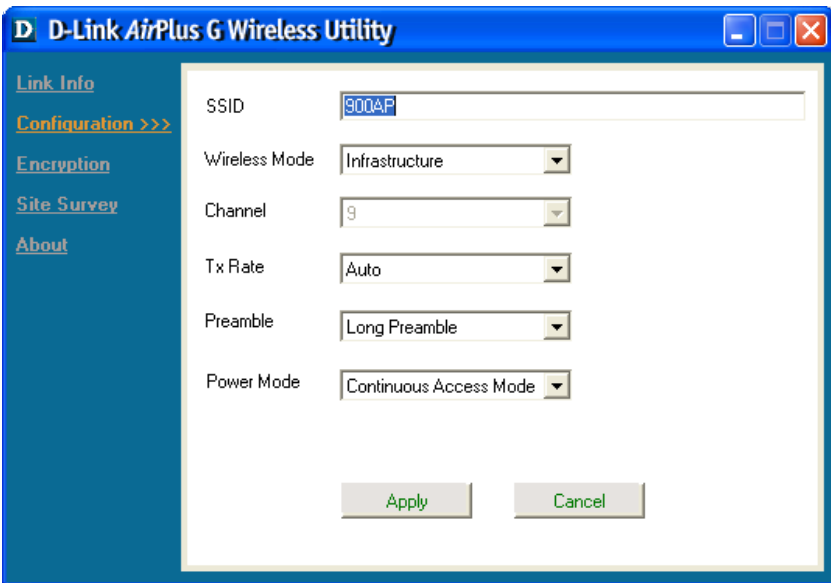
D D-Link AirPlus G Wireless Utility

Link Info
Configuration >>>
Encryption
Site Survey
About

SSID 900AP
Wireless Mode Infrastructure
Channel 9
Tx Rate Auto
Preamble Long Preamble
Power Mode Continuous Access Mode

Apply
Cancel